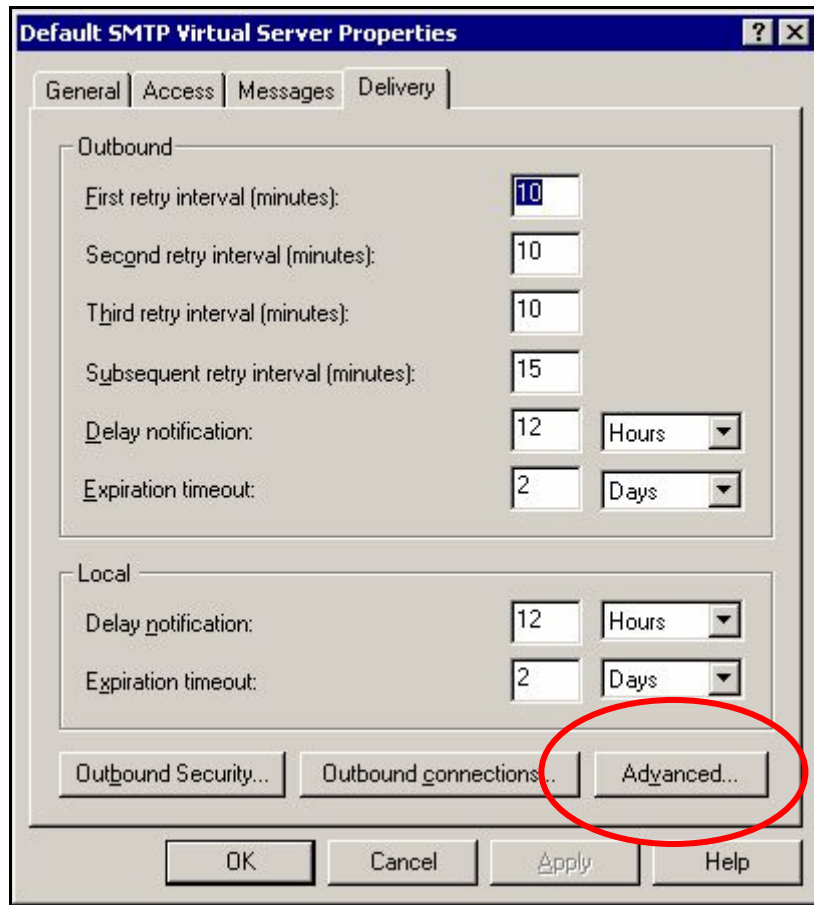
Default SMTP Virtual Server Properties

?

General | Access | Messages | Delivery

Outbound

First retry interval (minutes): 10

Second retry interval (minutes): 10

Third retry interval (minutes): 10

Subsequent retry interval (minutes): 15

Delay notification: 12 Hours

Expiration timeout: 2 Days

Local

Delay notification: 12 Hours

Expiration timeout: 2 Days

Outbound Security... | Outbound connections... | Advanced...

OK | Cancel | Apply | Help